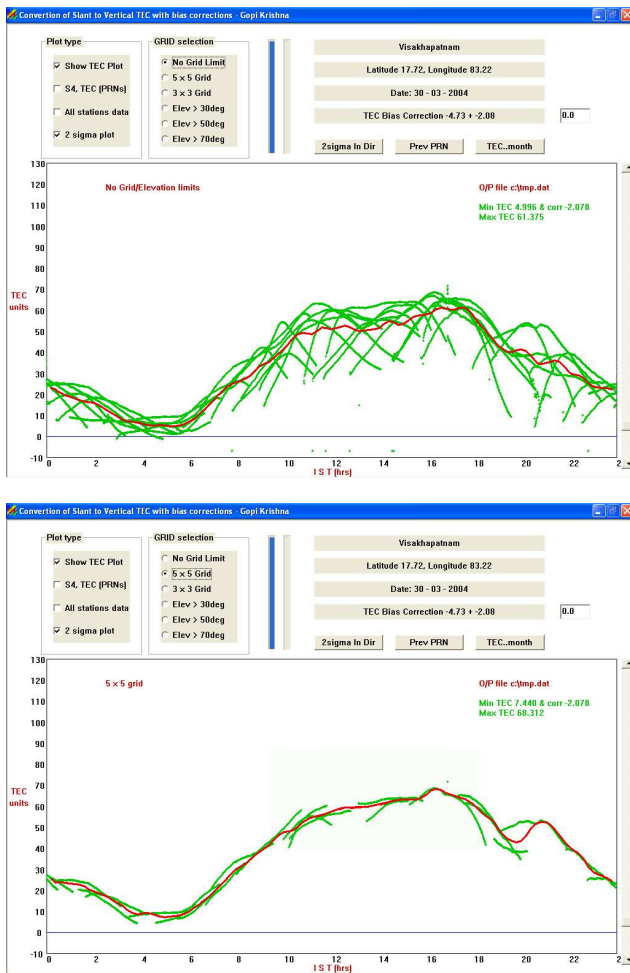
Convertion of Slant to Vertical TEC with bias corrections - Gopi Krishna

Plot type
Show TEC Plot
S4, TEC (PRNs)
All stations data
2 sigma plot

GRID selection
No Grid Limit
5 x 5 Grid
3 x 3 Grid
Elev > 30deg
Elev > 50deg
Elev > 70deg

Visakhapatnam
Latitude 17.72, Longitude 83.22
Date: 30 - 03 - 2004
TEC Bias Correction -4.73 + -2.08
0.0
2sigma In Dir
Prev PRN
TEC..month

No Grid/Elevation limits
O/P file c:\tmp.dat
Min TEC 4.996 & corr -2.078
Max TEC 61.375

TEC units
130 120 110 100 90 80 70 60 50 40 30 20 10 0 -10
0 2 4 6 8 10 12 14 16 18 20 22 2
I S T (hrs)

Convertion of Slant to Vertical TEC with bias corrections - Gopi Krishna

Plot type
Show TEC Plot
S4, TEC (PRNs)
All stations data
2 sigma plot

GRID selection
No Grid Limit
5 x 5 Grid
3 x 3 Grid
Elev > 30deg
Elev > 50deg
Elev > 70deg

Visakhapatnam
Latitude 17.72, Longitude 83.22
Date: 30 - 03 - 2004
TEC Bias Correction -4.73 + -2.08
0.0
2sigma In Dir
Prev PRN
TEC..month

5 x 5 grid
O/P file c:\tmp.dat
Min TEC 7.440 & corr -2.078
Max TEC 68.312

TEC units
130 120 110 100 90 80 70 60 50 40 30 20 10 0 -10
0 2 4 6 8 10 12 14 16 18 20 22 2
I S T (hrs)